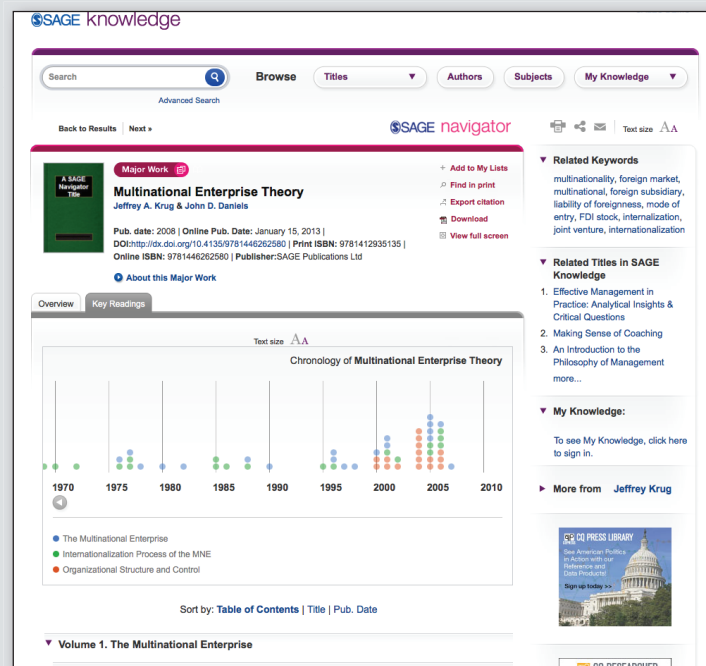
SAGE knowledge

Search

Advanced Search

Browse

Titles

Authors

Subjects

My Knowledge

Back to Results | Next »

SAGE navigator

Text size AA

A SAGE Navigator Title

Major Work

Multinational Enterprise Theory

Jeffrey A. Krug & John D. Daniels

Pub. date: 2008 | Online Pub. Date: January 15, 2013 | DOI:http://dx.doi.org/10.4135/9781446262580 | Print ISBN: 9781412935135 | Online ISBN: 9781446262580 | Publisher:SAGE Publications Ltd

About this Major Work

+ Add to My Lists

Find in print

Export citation

Download

View full screen

Overview

Key Readings

Text size AA

Chronology of Multinational Enterprise Theory

1970 1975 1980 1985 1990 1995 2000 2005 2010

The Multinational Enterprise

Internationalization Process of the MNE

Organizational Structure and Control

Sort by: Table of Contents | Title | Pub. Date

Volume 1. The Multinational Enterprise

Related Keywords

multinationality, foreign market, multinational, foreign subsidiary, liability of foreignness, mode of entry, FDI stock, internalization, joint venture, internationalization

Related Titles in SAGE Knowledge

1. Effective Management in Practice: Analytical Insights & Critical Questions

2. Making Sense of Coaching

3. An Introduction to the Philosophy of Management

more...

My Knowledge:

To see My Knowledge, click here to sign in.

More from Jeffrey Krug

CQ PRESS LIBRARY

See American Politics in Action with our Reference and Data Products!

Sign up today >>

CQ RESEARCHER